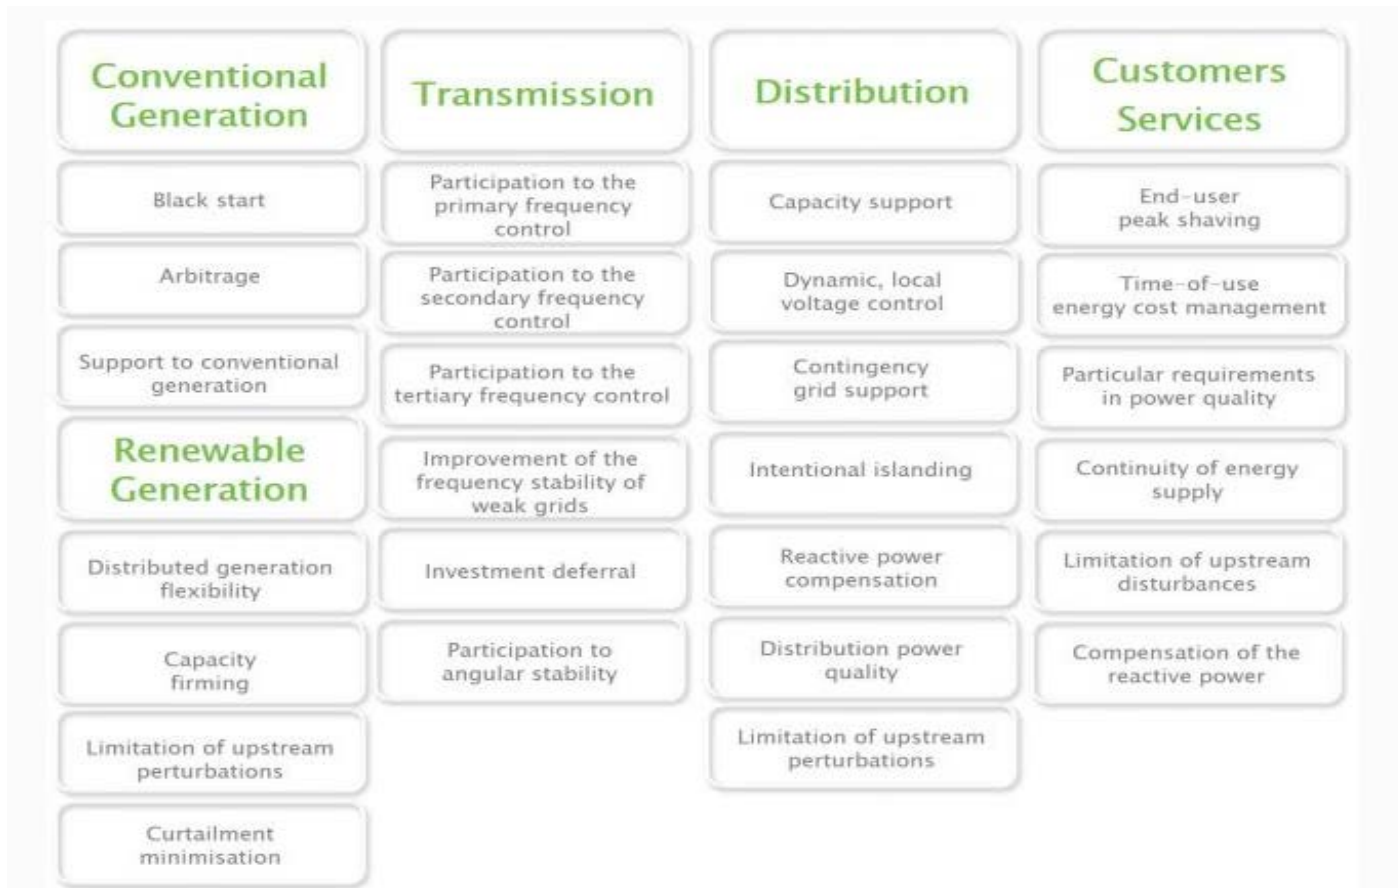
Conventional Generation

Black start

Arbitrage

Support to conventional generation

Renewable Generation

Distributed generation flexibility

Capacity firming

Limitation of upstream perturbations

Curtailment minimisation

Transmission

Participation to the primary frequency control

Participation to the secondary frequency control

Participation to the tertiary frequency control

Improvement of the frequency stability of weak grids

Investment deferral

Participation to angular stability

Distribution

Capacity support

Dynamic, local voltage control

Contingency grid support

Intentional islanding

Reactive power compensation

Distribution power quality

Limitation of upstream perturbations

Customers Services

End-user peak shaving

Time-of-use energy cost management

Particular requirements in power quality

Continuity of energy supply

Limitation of upstream disturbances

Compensation of the reactive power